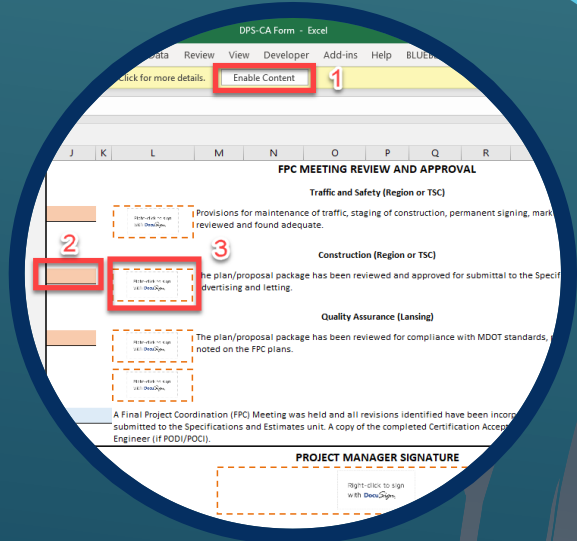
DPS-CA Form - Excel

Data Review View Developer Add-ins Help BLUEB

Click for more details. Enable Content 1

J K L M N O P Q R

FPC MEETING REVIEW AND APPROVAL

Traffic and Safety (Region or TSC)

Right-click to sign with DocuSign

Provisions for maintenance of traffic, staging of construction, permanent signing, mark reviewed and found adequate.

2 3

Construction (Region or TSC)

Right-click to sign with DocuSign

The plan/proposal package has been reviewed and approved for submittal to the Specif advertising and letting.

Quality Assurance (Lansing)

Right-click to sign with DocuSign

The plan/proposal package has been reviewed for compliance with MDOT standards, noted on the FPC plans.

Right-click to sign with DocuSign

A Final Project Coordination (FPC) Meeting was held and all revisions identified have been incorp submitted to the Specifications and Estimates unit. A copy of the completed Certification Accep Engineer (if PODI/POCI).

PROJECT MANAGER SIGNATURE

Right-click to sign with DocuSign